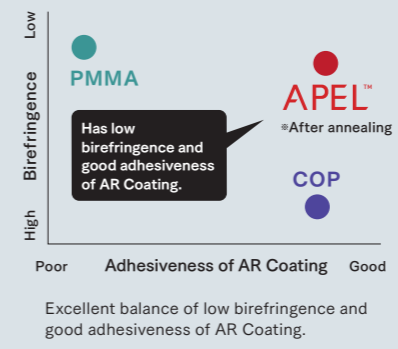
Low

Birefringence

High

PMMA

APEL™

※After annealing

Has low birefringence and good adhesiveness of AR Coating.

COP

Poor

Adhesiveness of AR Coating

Good

Excellent balance of low birefringence and good adhesiveness of AR Coating.